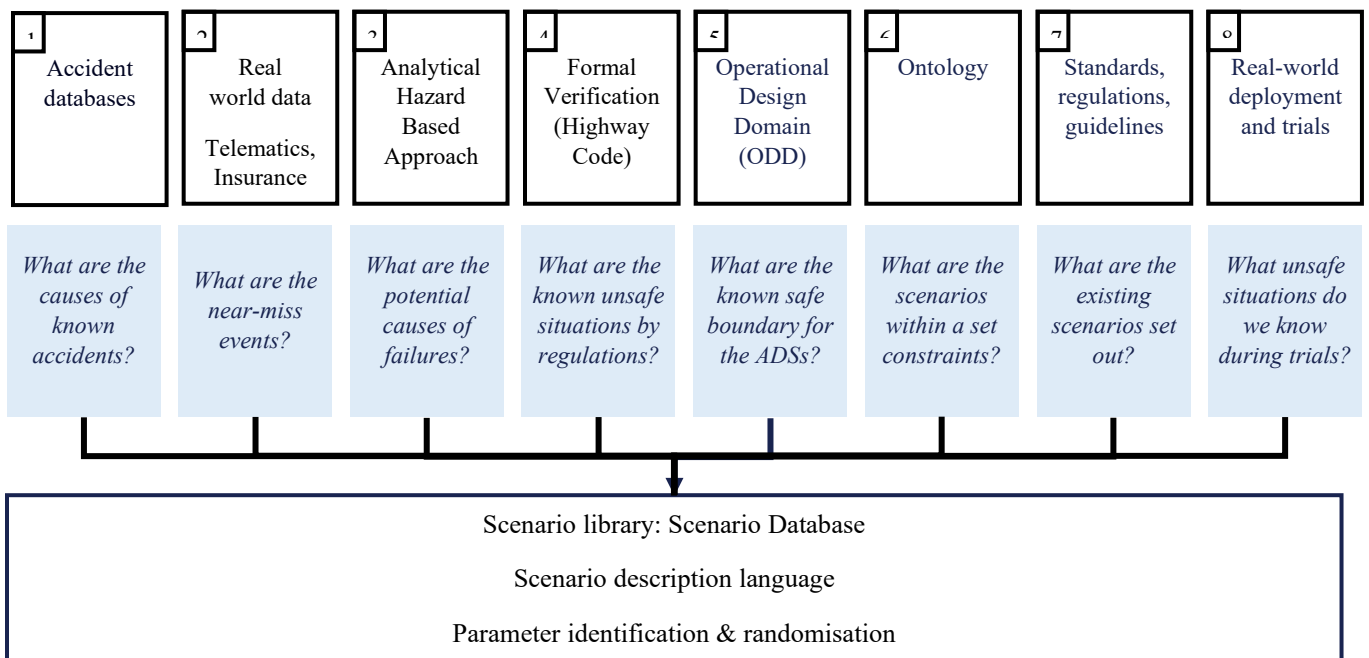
1
Accident databases

2
Real world data

Telematics, Insurance

3
Analytical Hazard Based Approach

4
Formal Verification (Highway Code)

5
Operational Design Domain (ODD)

6
Ontology

7
Standards, regulations, guidelines

8
Real-world deployment and trials

What are the causes of known accidents?

What are the near-miss events?

What are the potential causes of failures?

What are the known unsafe situations by regulations?

What are the known safe boundary for the ADSs?

What are the scenarios within a set constraints?

What are the existing scenarios set out?

What unsafe situations do we know during trials?

Scenario library: Scenario Database

Scenario description language

Parameter identification & randomisation